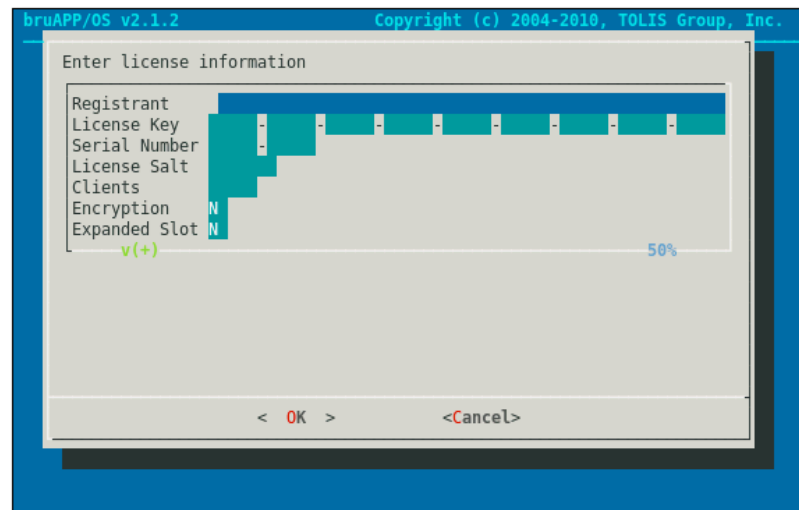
bruAPP/OS v2.1.2

Copyright (c) 2004-2010, TOLIS Group, Inc.

Enter license information

Registrant
License Key - - - - - - - -
Serial Number -
License Salt
Clients
Encryption N
Expanded Slot N

v(+) 50%

< OK > <Cancel>